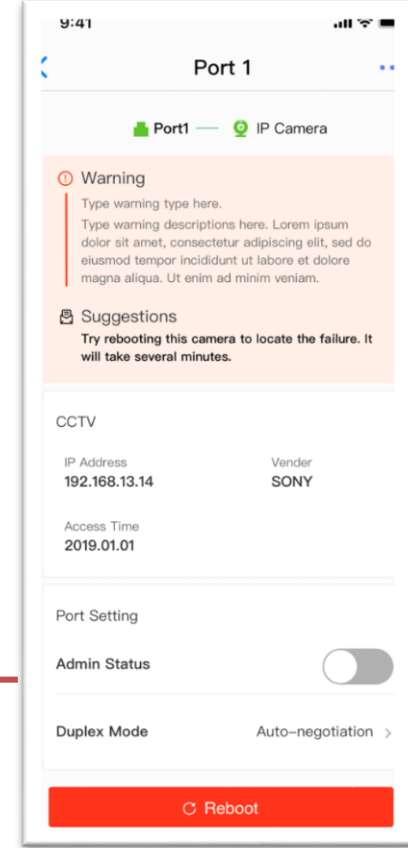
9:41

Port 1

Port1 IP Camera

Warning
Type warning type here.
Type warning descriptions here. Lorem ipsum dolor sit amet, consectetur adipiscing elit, sed do eiusmod tempor incididunt ut labore et dolore magna aliqua. Ut enim ad minim veniam.

Suggestions
Try rebooting this camera to locate the failure. It will take several minutes.

CCTV

IP Address
192.168.13.14

Vender
SONY

Access Time
2019.01.01

Port Setting

Admin Status

Duplex Mode
Auto-negotiation

Reboot